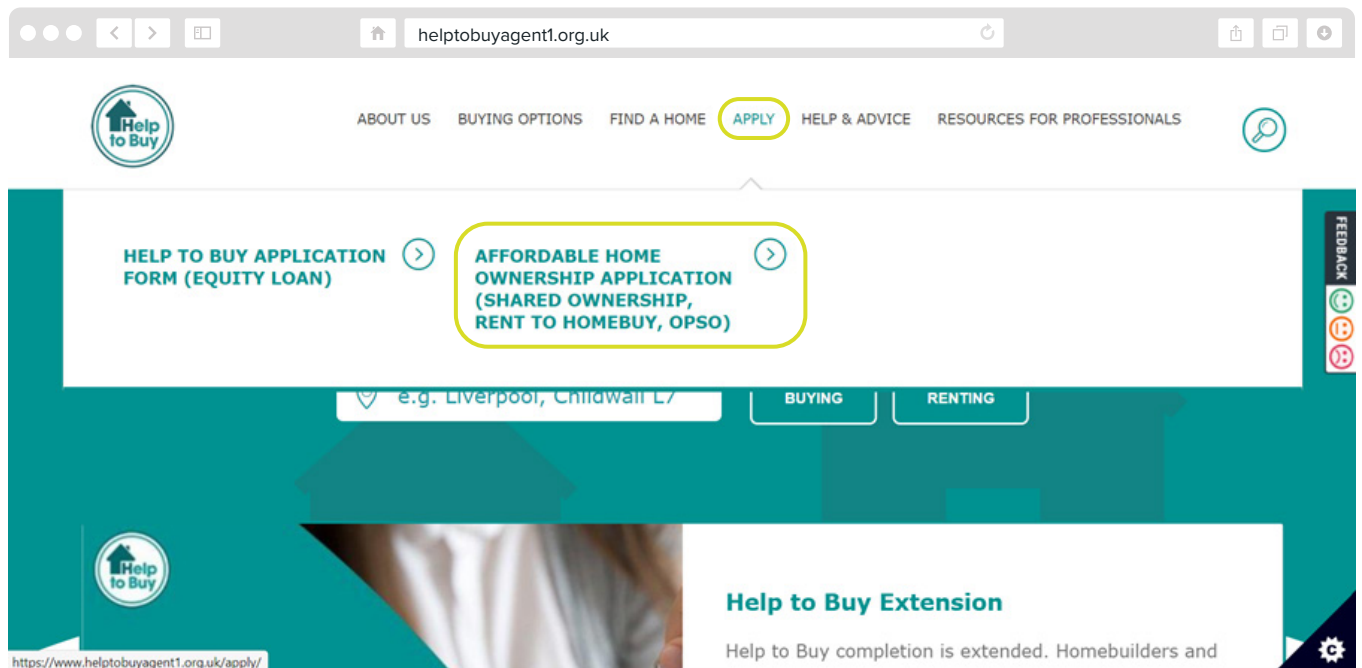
helptobuyagent1.org.uk

Help to Buy

ABOUT US BUYING OPTIONS FIND A HOME APPLY HELP & ADVICE RESOURCES FOR PROFESSIONALS

HELP TO BUY APPLICATION FORM (EQUITY LOAN)

AFFORDABLE HOME OWNERSHIP APPLICATION (SHARED OWNERSHIP, RENT TO HOMEBUY, OPSO)

FEEDBACK

e.g. Liverpool, Childwall L7

BUYING

RENTING

Help to Buy

Help to Buy Extension

Help to Buy completion is extended. Homebuilders and

https://www.helptobuyagent1.org.uk/apply/